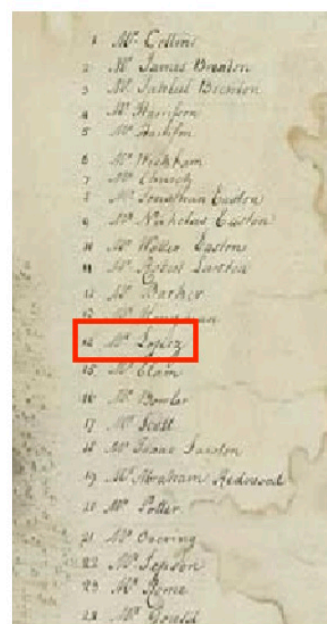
1 Mr Collins
2 Mr James Brenton
3 Mr Jeddiah Brenton
4 Mr Harrison
5 Mr Ashton

6 Mr Wickham
7 Mr Cassady
8 Mr Jonathan Easton
9 Mr Nicholas Easton
10 Mr Walter Easton
11 Mr Robert Easton
12 Mr Barker
13 Mr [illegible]
14 Mr Sayles
15 Mr Elam
16 Mr Bowler
17 Mr Scott
18 Mr Isaac Easton
19 Mr Abraham Redwood
20 Mr Potter
21 Mr Oxenrey
22 Mr Sanford
23 Mr Brone
24 Mr Gould